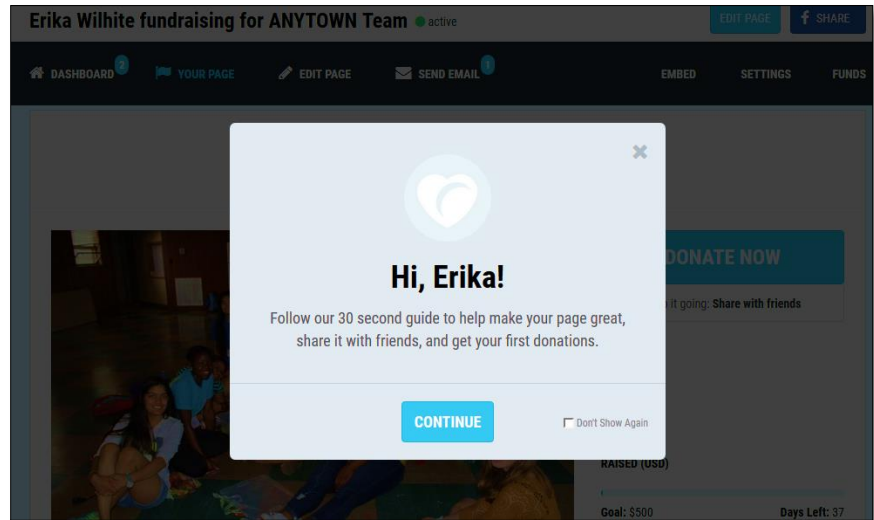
Erika Wilhite fundraising for ANYTOWN Team active

EDIT PAGE

SHARE

DASHBOARD 2

YOUR PAGE

EDIT PAGE

SEND EMAIL 1

EMBED

SETTINGS

FUNDS

Hi, Erika!

Follow our 30 second guide to help make your page great, share it with friends, and get your first donations.

CONTINUE

Don't Show Again

DONATE NOW

it going: Share with friends

RAISED (USD)

Goal: $500

Days Left: 37